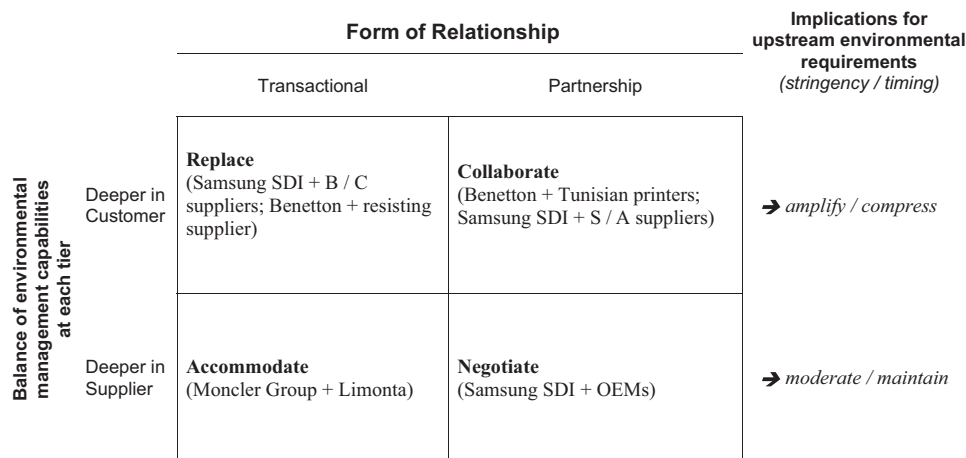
| | Form of Relationship | | Implications for upstream environmental requirements *(stringency / timing)* |
|---|---|---|---|
| | Transactional | Partnership | |
| Deeper in Customer | **Replace** (Samsung SDI + B / C suppliers; Benetton + resisting supplier) | **Collaborate** (Benetton + Tunisian printers; Samsung SDI + S / A suppliers) | → *amplify / compress* |
| Deeper in Supplier | **Accommodate** (Moncler Group + Limonta) | **Negotiate** (Samsung SDI + OEMs) | → *moderate / maintain* |

Balance of environmental management capabilities at each tier